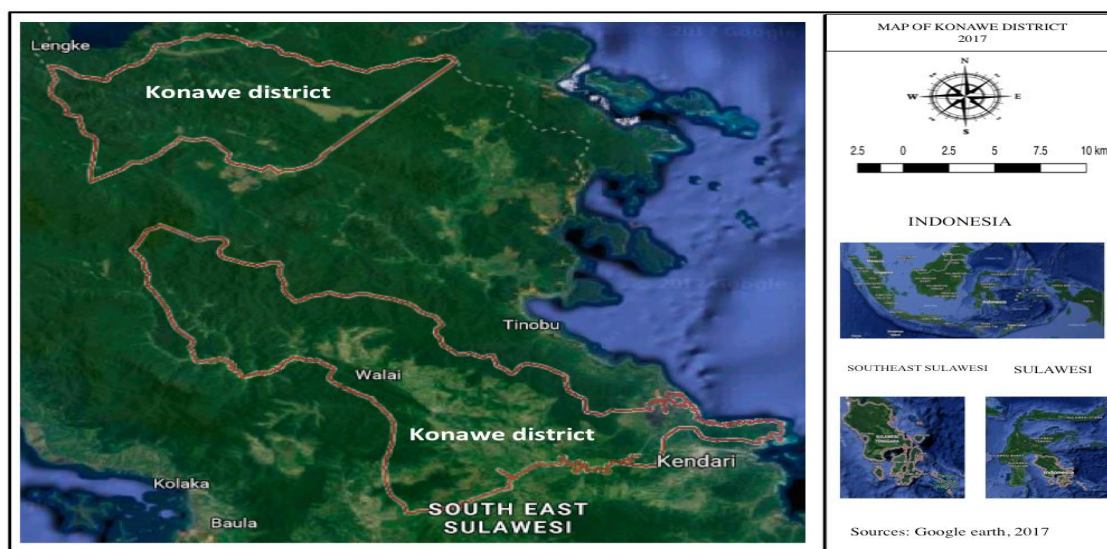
Lengke

Konawe district

© 2017 Google

© 2017 Google

Tinobu

Walai

Konawe district

Kendari

Kolaka

Baula

SOUTH EAST SULAWESI

MAP OF KONAWE DISTRICT 2017

N

W

E

S

2.5 0 2.5 5 7.5 10 km

INDONESIA

SOUTHEAST SULAWESI

SULAWESI

Sources: Google earth, 2017